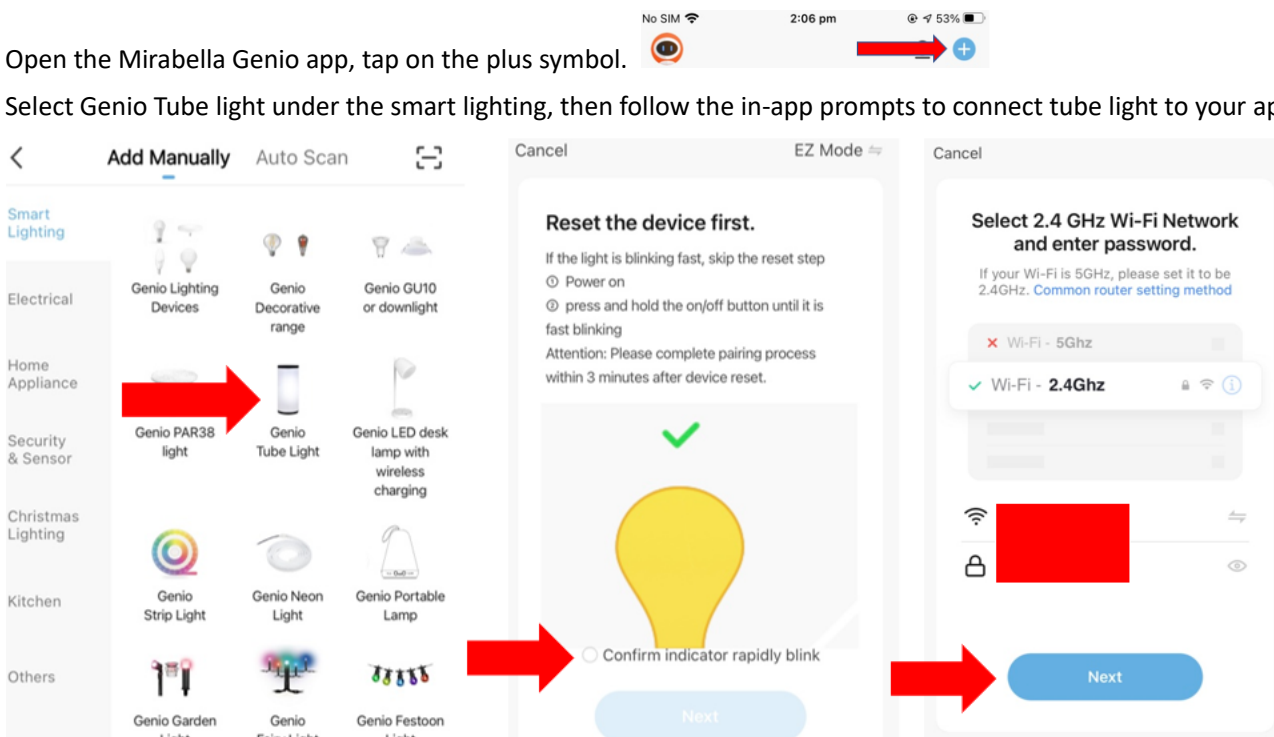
Open the Mirabella Genio app, tap on the plus symbol.

No SIM 2:06 pm 53%

Select Genio Tube light under the smart lighting, then follow the in-app prompts to connect tube light to your ap

Add Manually Auto Scan

Smart Lighting

Electrical

Home Appliance

Security & Sensor

Christmas Lighting

Kitchen

Others

Genio Lighting Devices

Genio Decorative range

Genio GU10 or downlight

Genio PAR38 light

Genio Tube Light

Genio LED desk lamp with wireless charging

Genio Strip Light

Genio Neon Light

Genio Portable Lamp

Genio Garden

Genio

Genio Festoon

Cancel EZ Mode

Reset the device first.

If the light is blinking fast, skip the reset step
① Power on
② press and hold the on/off button until it is fast blinking
Attention: Please complete pairing process within 3 minutes after device reset.

Confirm indicator rapidly blink

Next

Cancel

Select 2.4 GHz Wi-Fi Network and enter password.

If your Wi-Fi is 5GHz, please set it to be 2.4GHz. Common router setting method

Wi-Fi - 5Ghz

Wi-Fi - 2.4Ghz

Next